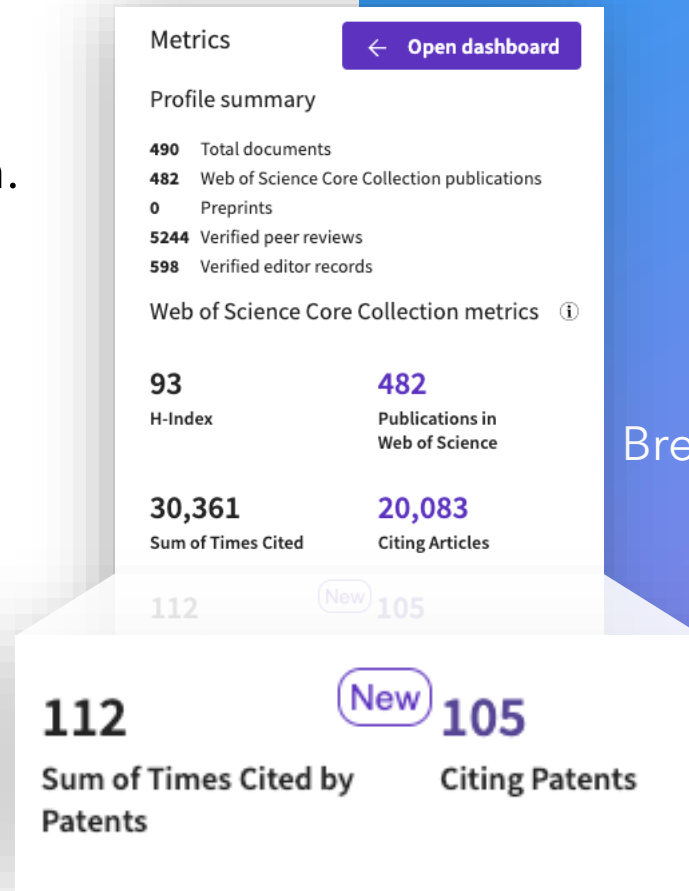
n.

Metrics

← Open dashboard

Profile summary

490 Total documents
482 Web of Science Core Collection publications
0 Preprints
5244 Verified peer reviews
598 Verified editor records

Web of Science Core Collection metrics ⓘ

93
H-Index

482
Publications in Web of Science

Bre

30,361
Sum of Times Cited

20,083
Citing Articles

112 New 105

112
Sum of Times Cited by Patents

New
105
Citing Patents